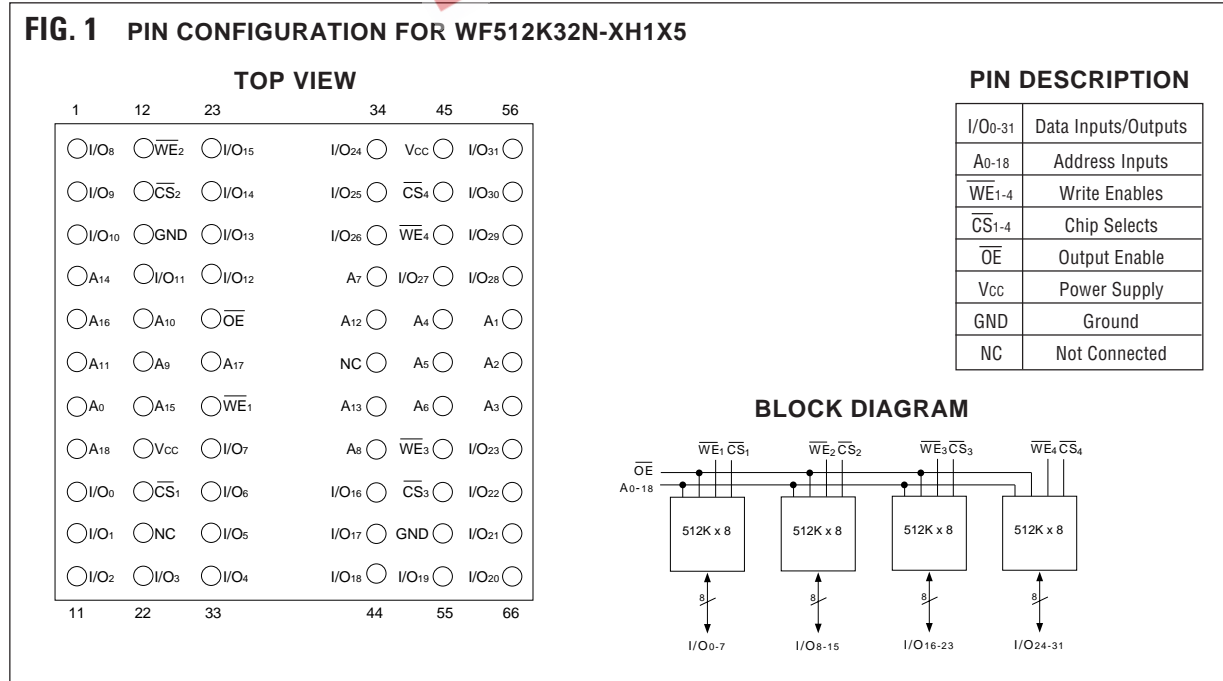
FIG. 1 PIN CONFIGURATION FOR WF512K32N-XH1X5

TOP VIEW

1 12 23 34 45 56

| | | | | | |
|---|---|---|---|---|---|
| $I/O_8$ | $\overline{WE}_2$ | $I/O_{15}$ | $I/O_{24}$ | $V_{CC}$ | $I/O_{31}$ |
| $I/O_9$ | $\overline{CS}_2$ | $I/O_{14}$ | $I/O_{25}$ | $\overline{CS}_4$ | $I/O_{30}$ |
| $I/O_{10}$ | GND | $I/O_{13}$ | $I/O_{26}$ | $\overline{WE}_4$ | $I/O_{29}$ |
| $A_{14}$ | $I/O_{11}$ | $I/O_{12}$ | $A_7$ | $I/O_{27}$ | $I/O_{28}$ |
| $A_{16}$ | $A_{10}$ | $\overline{OE}$ | $A_{12}$ | $A_4$ | $A_1$ |
| $A_{11}$ | $A_9$ | $A_{17}$ | NC | $A_5$ | $A_2$ |
| $A_0$ | $A_{15}$ | $\overline{WE}_1$ | $A_{13}$ | $A_6$ | $A_3$ |
| $A_{18}$ | $V_{CC}$ | $I/O_7$ | $A_8$ | $\overline{WE}_3$ | $I/O_{23}$ |
| $I/O_0$ | $\overline{CS}_1$ | $I/O_6$ | $I/O_{16}$ | $\overline{CS}_3$ | $I/O_{22}$ |
| $I/O_1$ | NC | $I/O_5$ | $I/O_{17}$ | GND | $I/O_{21}$ |
| $I/O_2$ | $I/O_3$ | $I/O_4$ | $I/O_{18}$ | $I/O_{19}$ | $I/O_{20}$ |

11 22 33 44 55 66

PIN DESCRIPTION

| | |
|---|---|
| $I/O_{0-31}$ | Data Inputs/Outputs |
| $A_{0-18}$ | Address Inputs |
| $\overline{WE}_{1-4}$ | Write Enables |
| $\overline{CS}_{1-4}$ | Chip Selects |
| $\overline{OE}$ | Output Enable |
| $V_{CC}$ | Power Supply |
| GND | Ground |
| NC | Not Connected |

BLOCK DIAGRAM

$\overline{OE}$
$A_{0-18}$
$\overline{WE}_1$ $\overline{CS}_1$ $\overline{WE}_2$ $\overline{CS}_2$ $\overline{WE}_3$ $\overline{CS}_3$ $\overline{WE}_4$ $\overline{CS}_4$
512K x 8 512K x 8 512K x 8 512K x 8
8 8 8 8
$I/O_{0-7}$ $I/O_{8-15}$ $I/O_{16-23}$ $I/O_{24-31}$